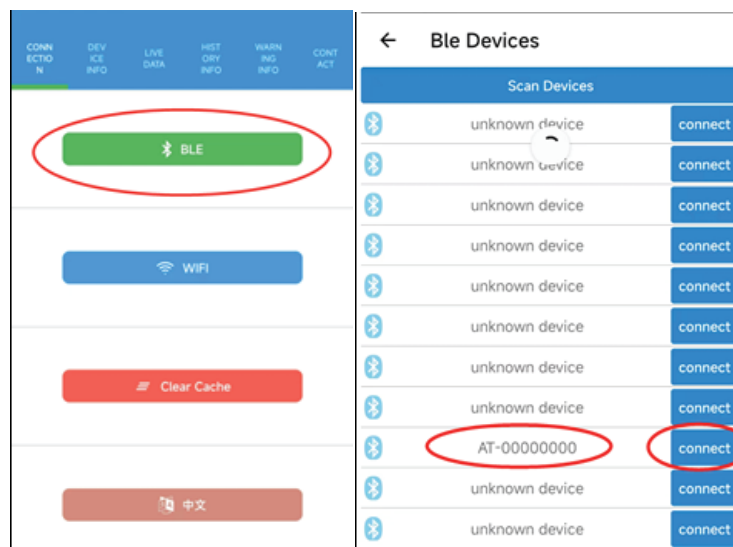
CONNECTION DEVICE INFO LIVE DATA HISTORY INFO WARNING INFO CONTACT

BLE

WIFI

Clear Cache

中文

← Ble Devices

Scan Devices

unknown device connect
unknown device connect
unknown device connect
unknown device connect
unknown device connect
unknown device connect
unknown device connect
unknown device connect
AT-00000000 connect
unknown device connect
unknown device connect